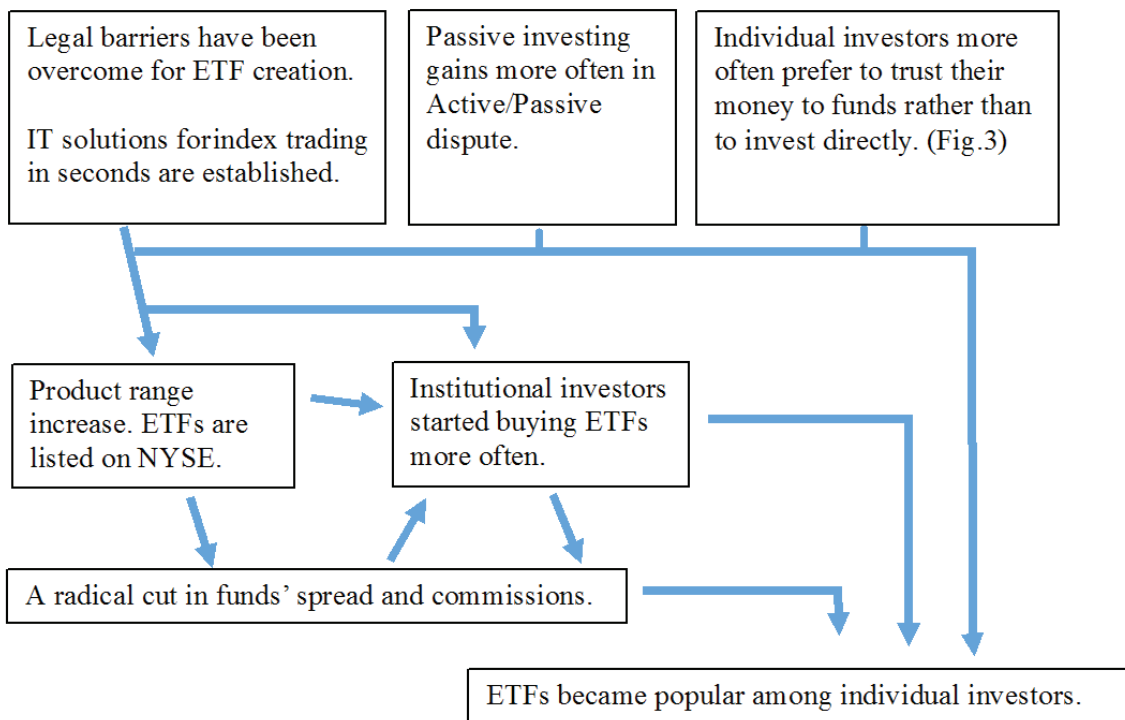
Legal barriers have been overcome for ETF creation.

IT solutions forindex trading in seconds are established.

Passive investing gains more often in Active/Passive dispute.

Individual investors more often prefer to trust their money to funds rather than to invest directly. (Fig.3)

Product range increase. ETFs are listed on NYSE.

Institutional investors started buying ETFs more often.

A radical cut in funds’ spread and commissions.

ETFs became popular among individual investors.